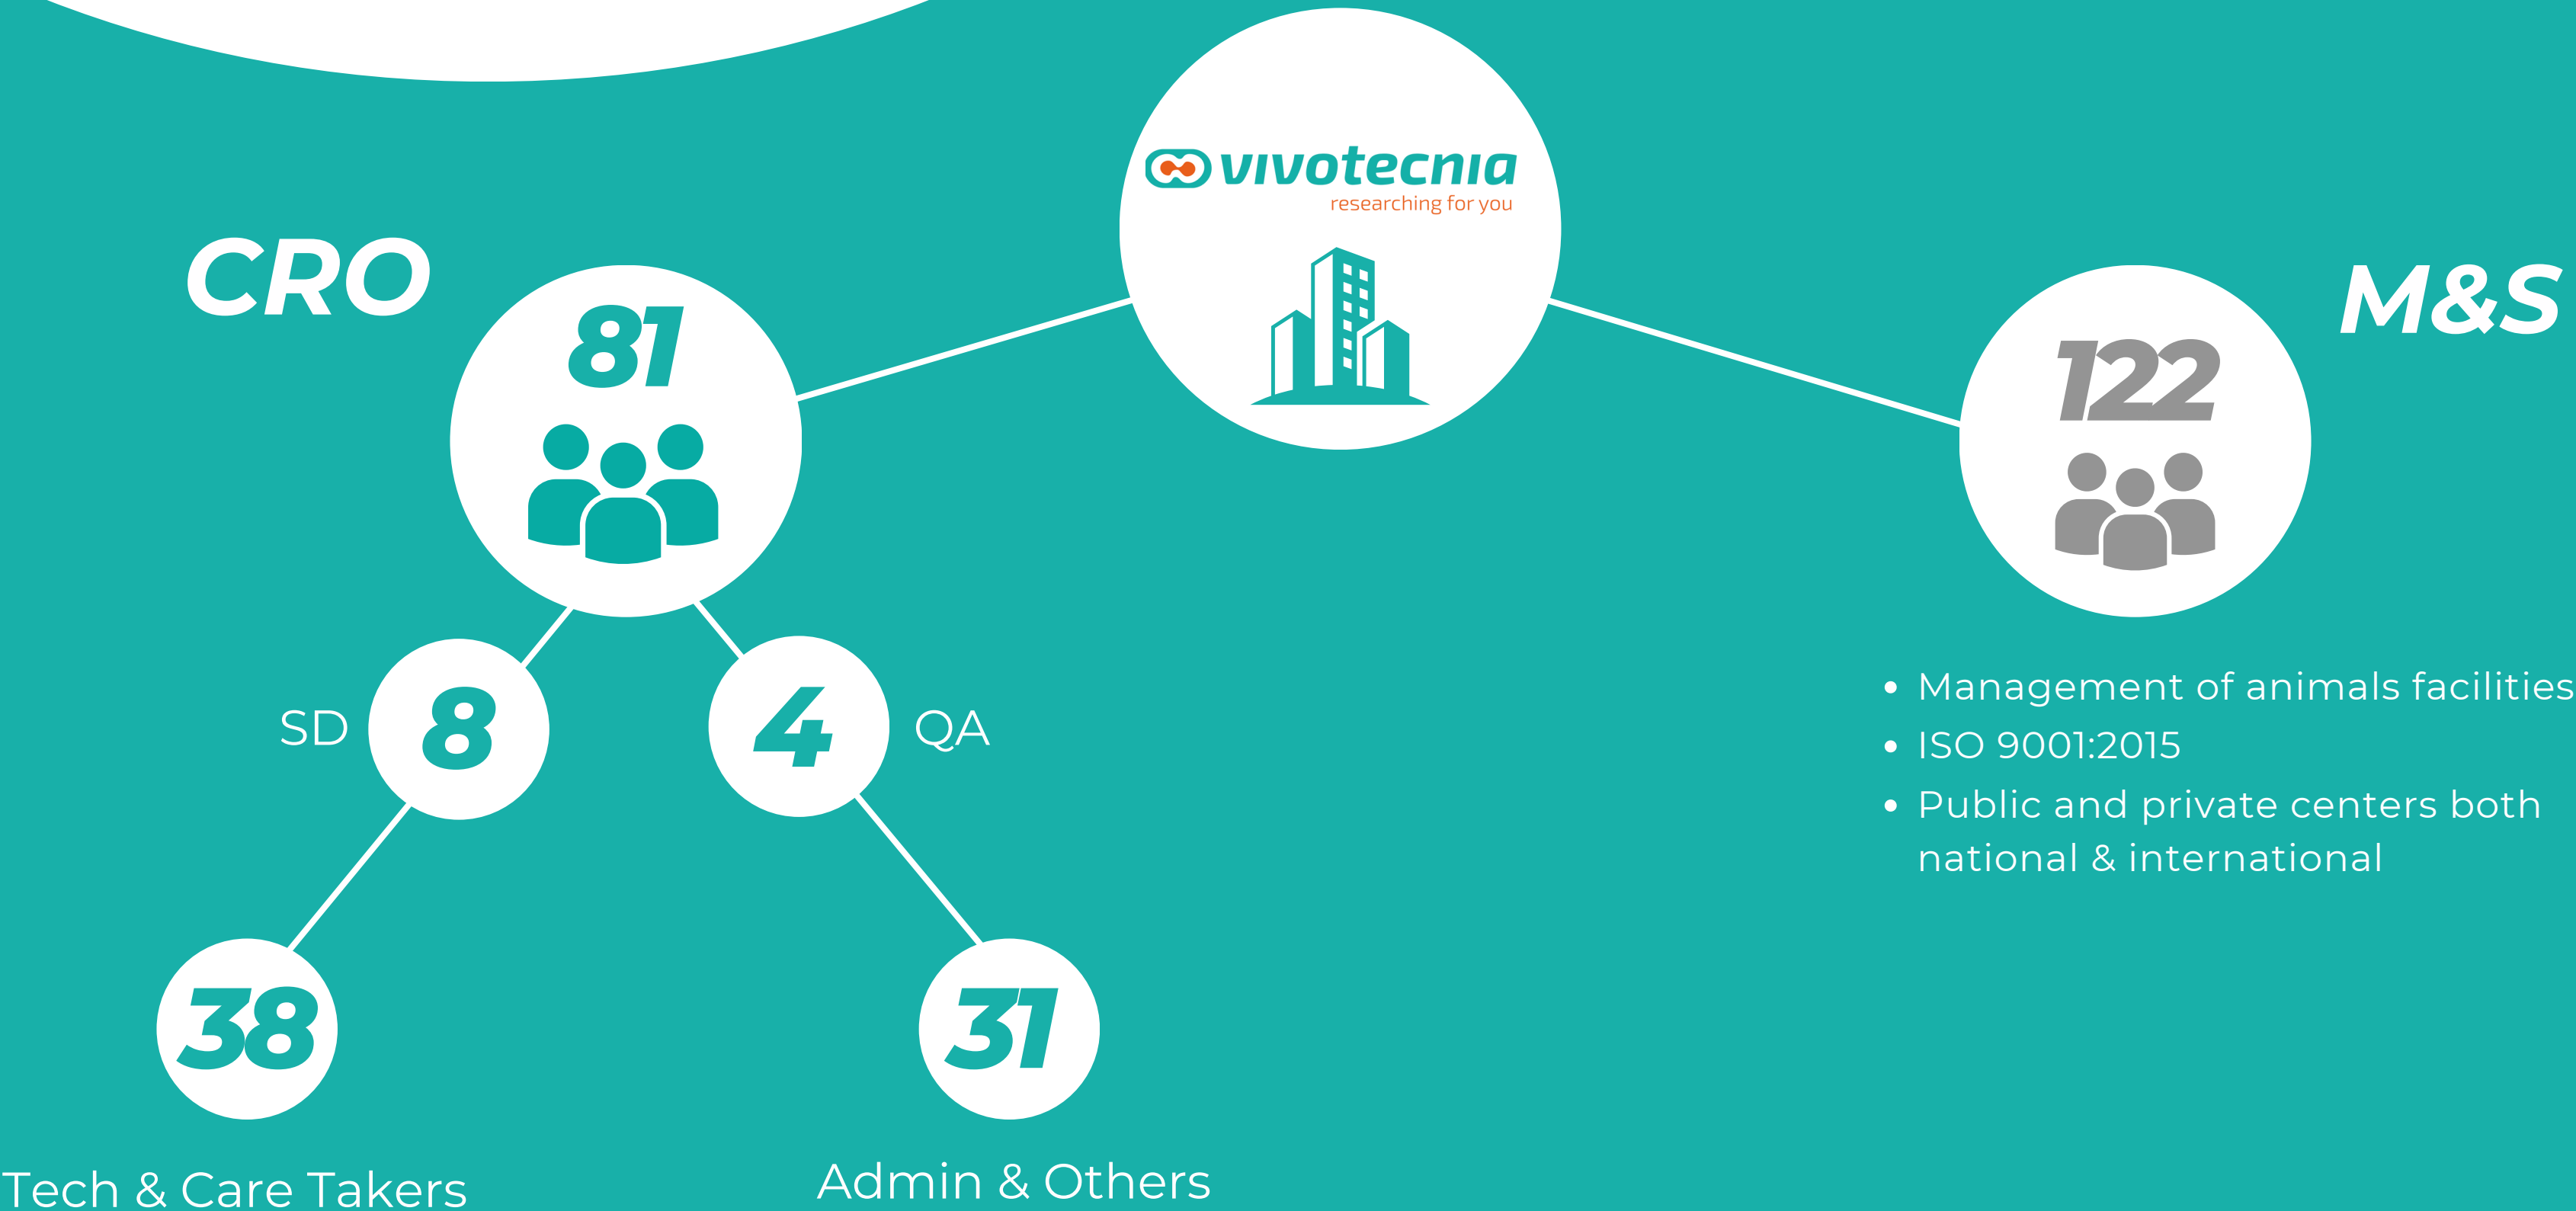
vivotecnia
researching for you

CRO

81

M&S

122

SD 8

4 QA

38

Tech & Care Takers

31

Admin & Others

- Management of animals facilities
- ISO 9001:2015
- Public and private centers both national & international